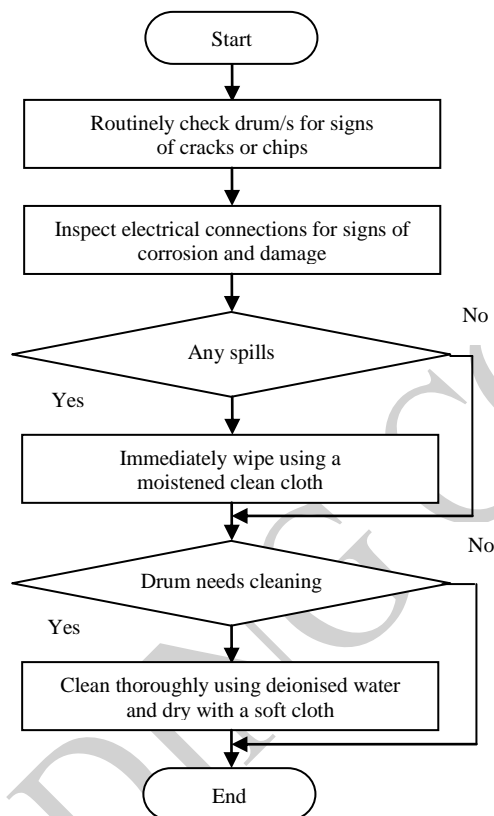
Start

Routinely check drum/s for signs of cracks or chips

Inspect electrical connections for signs of corrosion and damage

Any spills

No

Yes

Immediately wipe using a moistened clean cloth

Drum needs cleaning

No

Yes

Clean thoroughly using deionised water and dry with a soft cloth

End